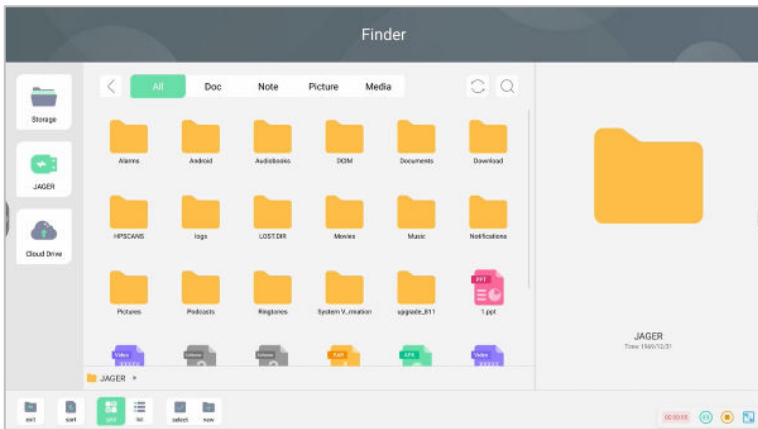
Finder

Storage

JAGER

Cloud Drive

All Doc Note Picture Media

Alarms Android Audiobooks DCIM Documents Download

HPSCANS logs LOST.DIR Movies Music Notifications

Pictures Podcasts Ringtones System V...mation upgrade_811 1.ppt

PPT

Video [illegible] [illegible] RAR APK Video

JAGER

JAGER
Time 1969/12/31

exit sort grid list select new

00:00:05